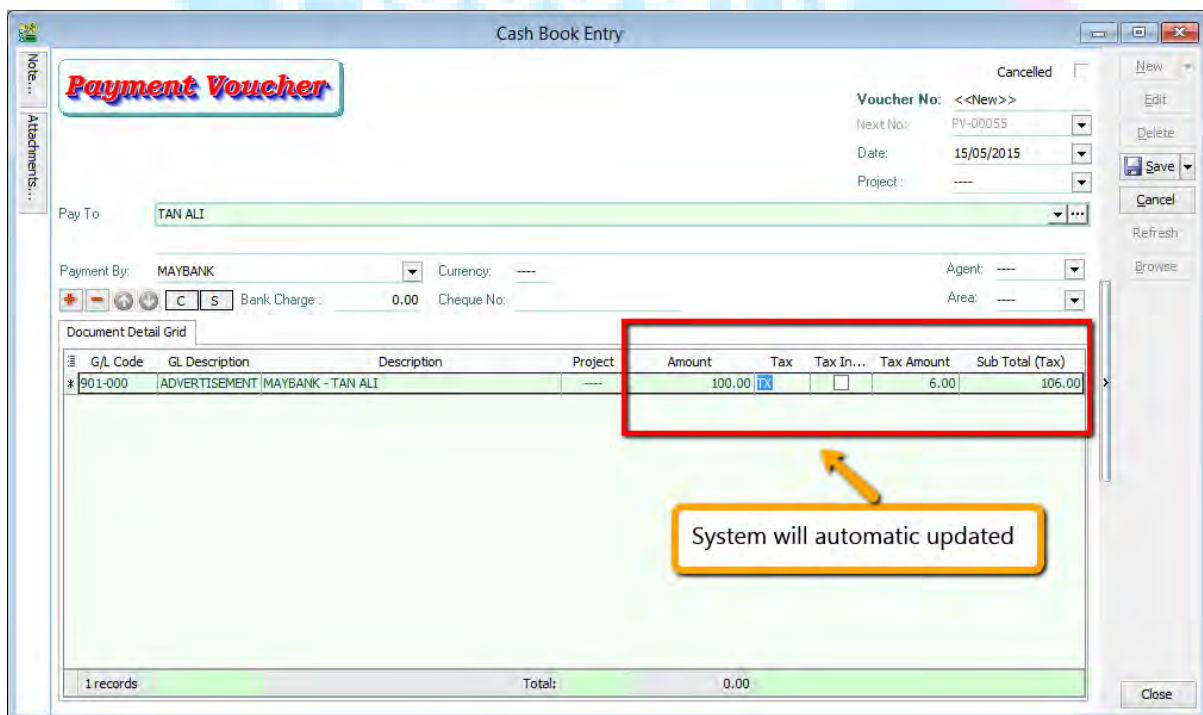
Cash Book Entry

Note...
Attachments...

Payment Voucher

Cancelled
Voucher No: <<New>>
Next No: PV-00055
Date: 15/05/2015
Project: ----

New
Edit
Delete
Save
Cancel
Refresh
Browse

Pay To TAN ALI

Payment By: MAYBANK
Currency: ----
Agent: ----
C S Bank Charge: 0.00
Cheque No:
Area: ----

Document Detail Grid

| G/L Code | GL Description | Description | Project | Amount | Tax | Tax In... | Tax Amount | Sub Total (Tax) |
|---|---|---|---|---|---|---|---|---|
| 901-000 | ADVERTISEMENT | MAYBANK - TAN ALI | ---- | 100.00 | TX | | 6.00 | 106.00 |

System will automatic updated

1 records
Total: 0.00

Close